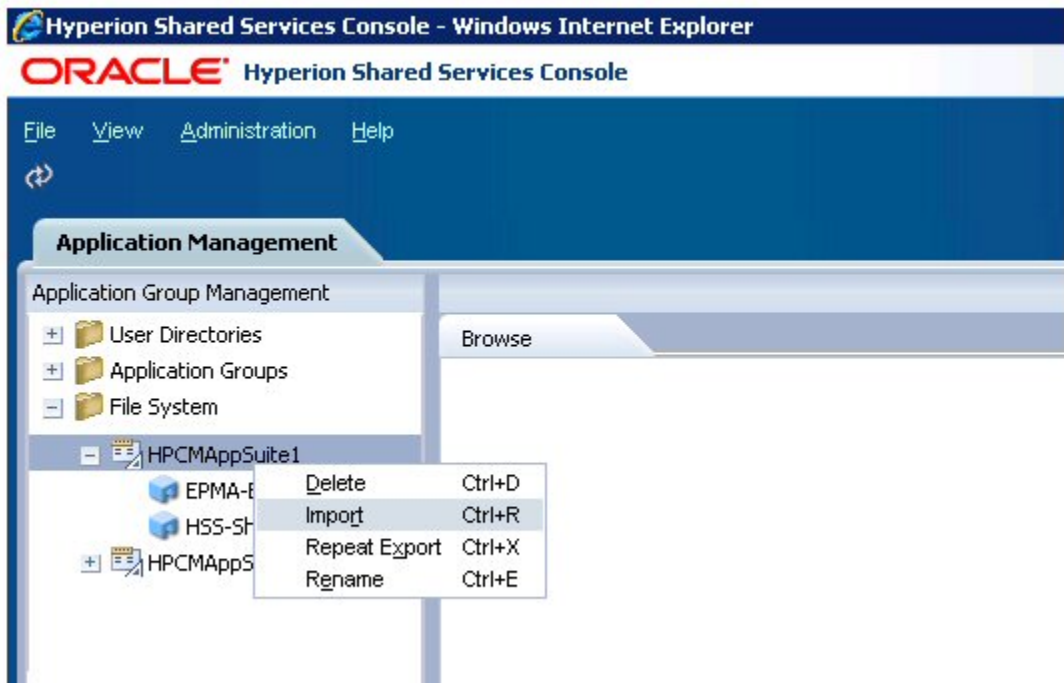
Hyperion Shared Services Console - Windows Internet Explorer

ORACLE Hyperion Shared Services Console

File View Administration Help

Application Management

Application Group Management

User Directories
Application Groups
File System
HPCMAppSuite1
EPMA-E
HSS-SH
HPCMAppS

Browse

| Delete | Ctrl+D |
|---|---|
| Import | Ctrl+R |
| Repeat Export | Ctrl+X |
| Rename | Ctrl+E |